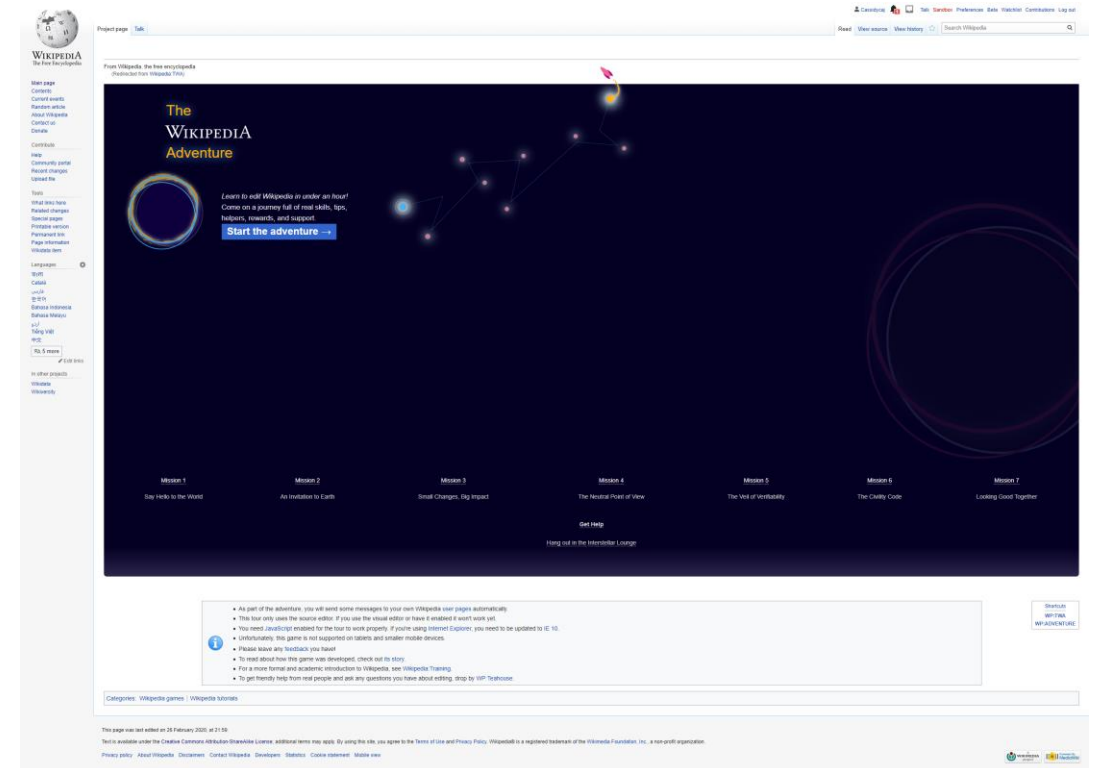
Cacodyca Talk Sandbox Preferences Beta Watchlist Contributions Log out

Project page Talk

Read View source View history Search Wikipedia

WIKIPEDIA
The Free Encyclopedia

Main page
Contents
Current events
Random article
About Wikipedia
Contact us
Donate

Contribute
Help
Community portal
Recent changes
Upload file

Tools
What links here
Related changes
Special pages
Printable version
Permanent link
Page information
Wikidata item

Languages
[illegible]
Català
فارسی
한국어
Bahasa Indonesia
Bahasa Melayu
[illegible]
Tiếng Việt
中文
5 more
Edit links

In other projects
Wikidata
Wikiversity

From Wikipedia, the free encyclopedia
(Redirected from Wikipedia:TWA)

The
WIKIPEDIA
Adventure

Learn to edit Wikipedia in under an hour!
Come on a journey full of real skills, tips, helpers, rewards, and support.

Start the adventure →

Mission 1
Say Hello to the World

Mission 2
An Invitation to Earth

Mission 3
Small Changes, Big Impact

Mission 4
The Neutral Point of View

Mission 5
The Veil of Verifiability

Mission 6
The Civility Code

Mission 7
Looking Good Together

Get Help
Hang out in the Interstellar Lounge

Shortcuts
WP:TWA
WP:ADVENTURE

• As part of the adventure, you will send some messages to your own Wikipedia user pages automatically.
• This tour only uses the source editor. If you use the visual editor or have it enabled it won't work yet.
• You need JavaScript enabled for the tour to work properly. If you're using Internet Explorer, you need to be updated to IE 10.
• Unfortunately, this game is not supported on tablets and smaller mobile devices.
• Please leave any feedback you have!
• To read about how this game was developed, check out its story.
• For a more formal and academic introduction to Wikipedia, see Wikipedia:Training.
• To get friendly help from real people and ask any questions you have about editing, drop by WP:Teahouse.

Categories: Wikipedia games | Wikipedia tutorials

This page was last edited on 26 February 2020, at 21:59.

Text is available under the Creative Commons Attribution-ShareAlike License; additional terms may apply. By using this site, you agree to the Terms of Use and Privacy Policy. Wikipedia® is a registered trademark of the Wikimedia Foundation, Inc., a non-profit organization.

Privacy policy About Wikipedia Disclaimers Contact Wikipedia Developers Statistics Cookie statement Mobile view

WIKIMEDIA project Powered by MediaWiki